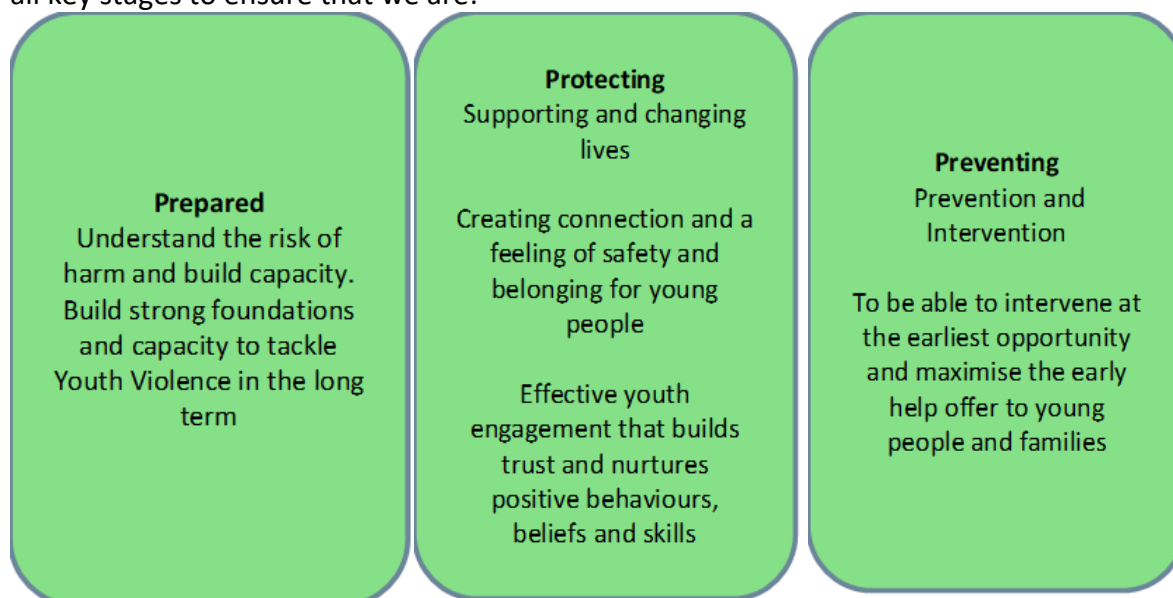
all key stages to ensure that we are:

**Prepared**
Understand the risk of harm and build capacity. Build strong foundations and capacity to tackle Youth Violence in the long term

**Protecting**
Supporting and changing lives

Creating connection and a feeling of safety and belonging for young people

Effective youth engagement that builds trust and nurtures positive behaviours, beliefs and skills

**Preventing**
Prevention and Intervention

To be able to intervene at the earliest opportunity and maximise the early help offer to young people and families